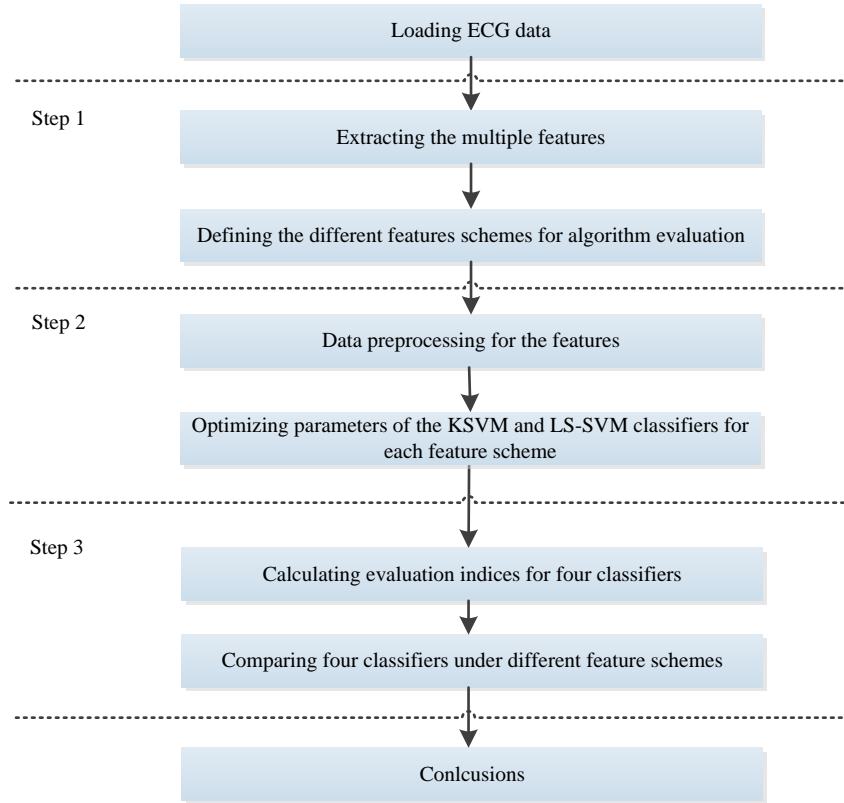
Loading ECG data

Step 1

Extracting the multiple features

Defining the different features schemes for algorithm evaluation

Step 2

Data preprocessing for the features

Optimizing parameters of the KSVM and LS-SVM classifiers for each feature scheme

Step 3

Calculating evaluation indices for four classifiers

Comparing four classifiers under different feature schemes

Conlcusions